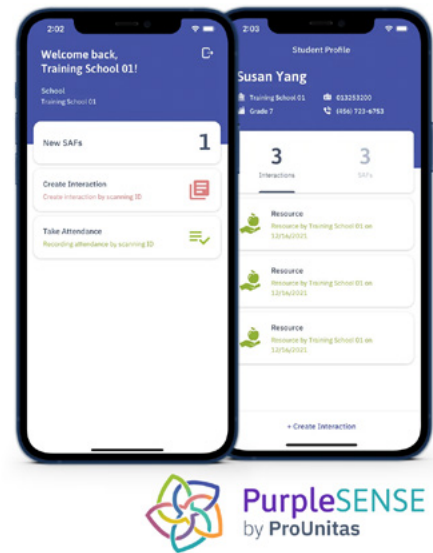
2:02

Welcome back, Training School 01!

School
Training School 01

New SAFs
1

Create Interaction
Create interaction by scanning ID

Take Attendance
Recording attendance by scanning ID

2:03

Student Profile

Susan Yang

Training School 01
013253100
Grade 7
(456) 723-6753

3
Interactions

3
SAFs

Resource
Resource by Training School 01 on 12/16/2021

Resource
Resource by Training School 01 on 12/16/2021

Resource
Resource by Training School 01 on 12/16/2021

+ Create Interaction

PurpleSENSE
by ProUnitas